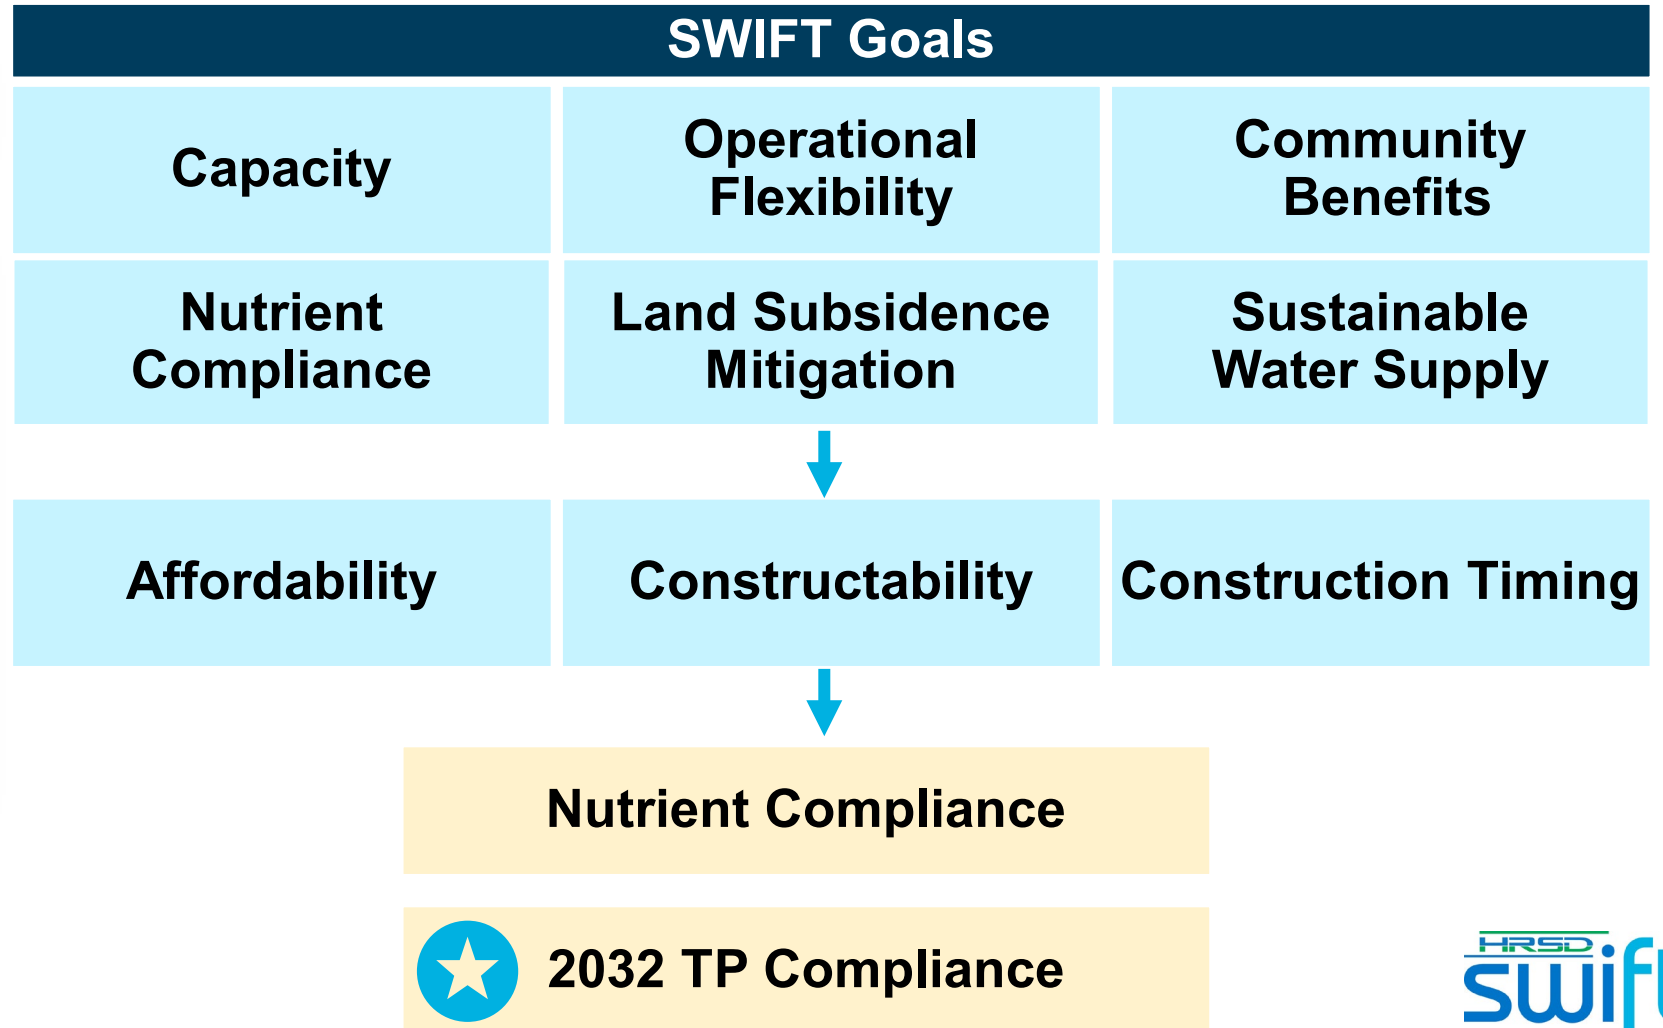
SWIFT Goals

Capacity

Operational Flexibility

Community Benefits

Nutrient Compliance

Land Subsidence Mitigation

Sustainable Water Supply

Affordability

Constructability

Construction Timing

Nutrient Compliance

2032 TP Compliance

HRSD
swif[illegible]